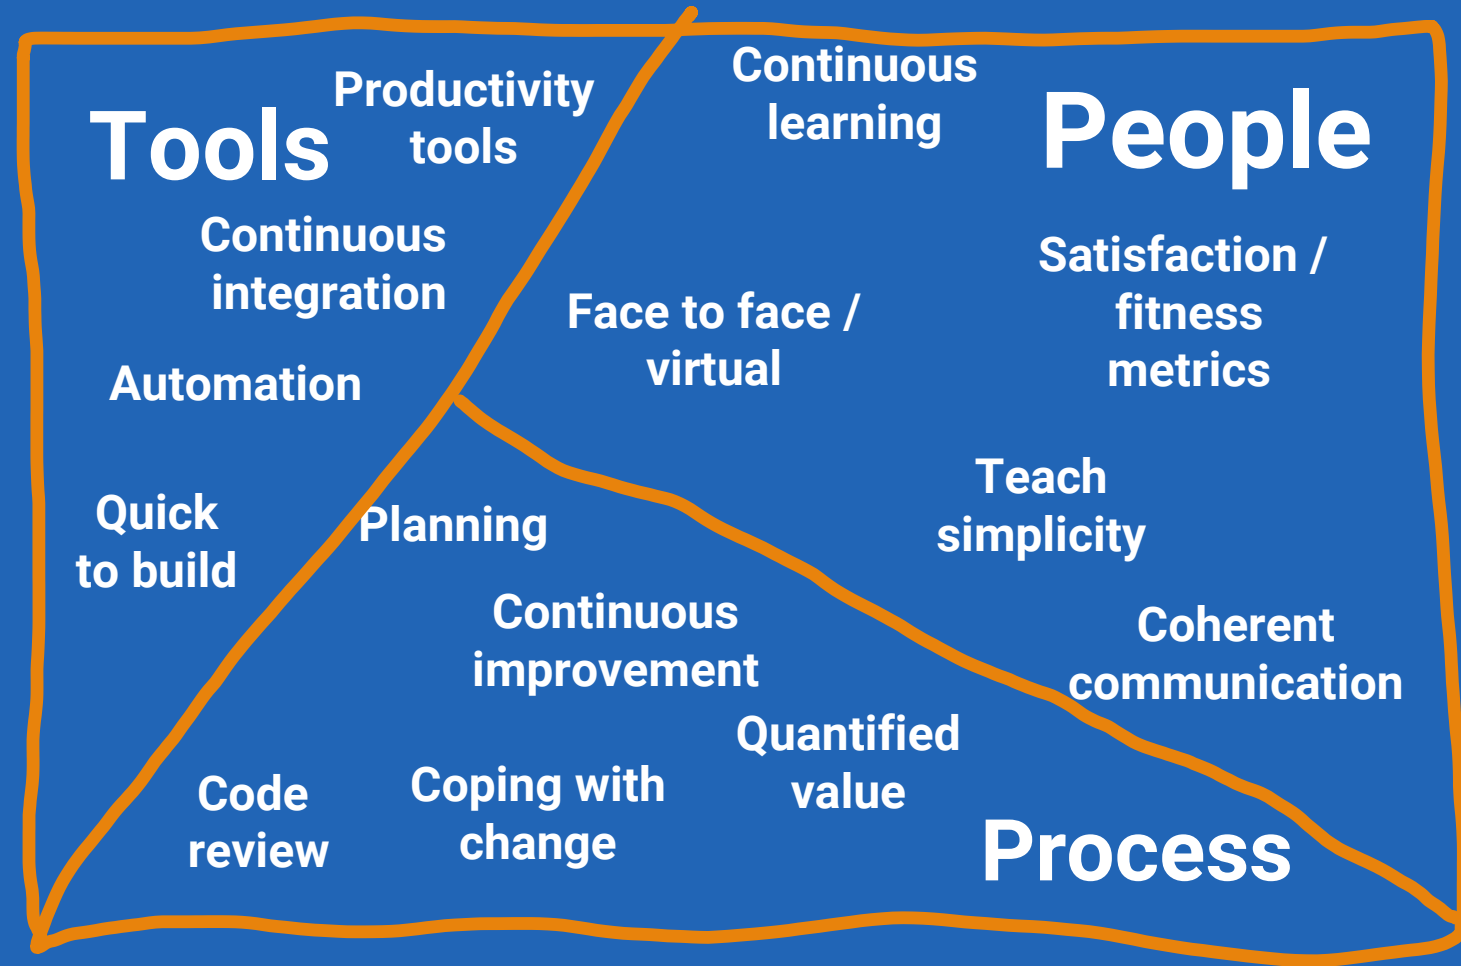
Tools

Productivity tools

Continuous integration

Automation

Quick to build

Continuous learning

People

Satisfaction / fitness metrics

Face to face / virtual

Teach simplicity

Planning

Continuous improvement

Coherent communication

Quantified value

Code review

Coping with change

Process